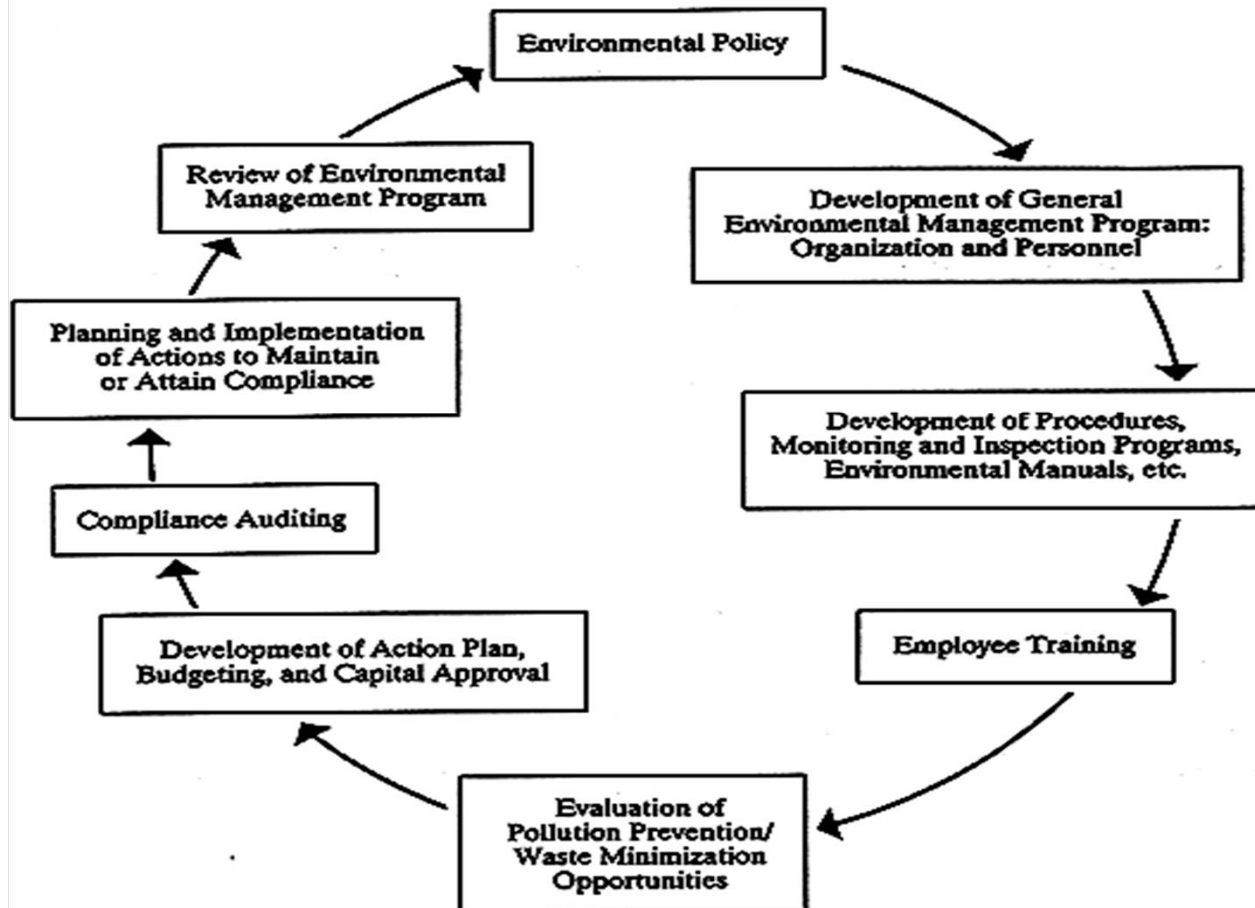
Environmental Policy

Development of General Environmental Management Program: Organization and Personnel

Development of Procedures, Monitoring and Inspection Programs, Environmental Manuals, etc.

Employee Training

Evaluation of Pollution Prevention/ Waste Minimization Opportunities

Development of Action Plan, Budgeting, and Capital Approval

Compliance Auditing

Planning and Implementation of Actions to Maintain or Attain Compliance

Review of Environmental Management Program